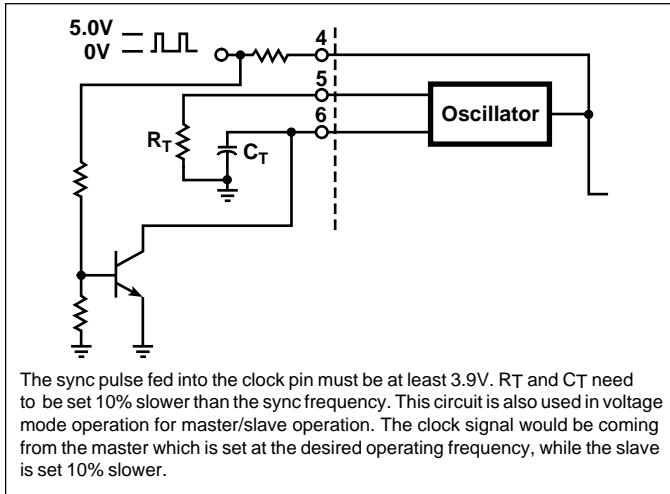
5.0V
0V

4
5
6

$R_T$
$C_T$

Oscillator

The sync pulse fed into the clock pin must be at least 3.9V. $R_T$ and $C_T$ need to be set 10% slower than the sync frequency. This circuit is also used in voltage mode operation for master/slave operation. The clock signal would be coming from the master which is set at the desired operating frequency, while the slave is set 10% slower.